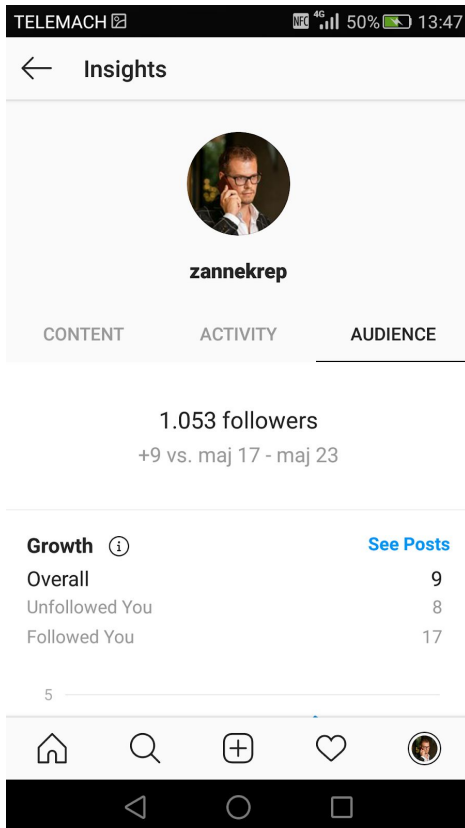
TELEMACH NFC 4G 50% 13:47

Insights

zannekrep

CONTENT ACTIVITY AUDIENCE

1.053 followers
+9 vs. maj 17 - maj 23

Growth ⓘ See Posts

| | |
|---|---|
| Overall | 9 |
| Unfollowed You | 8 |
| Followed You | 17 |

5